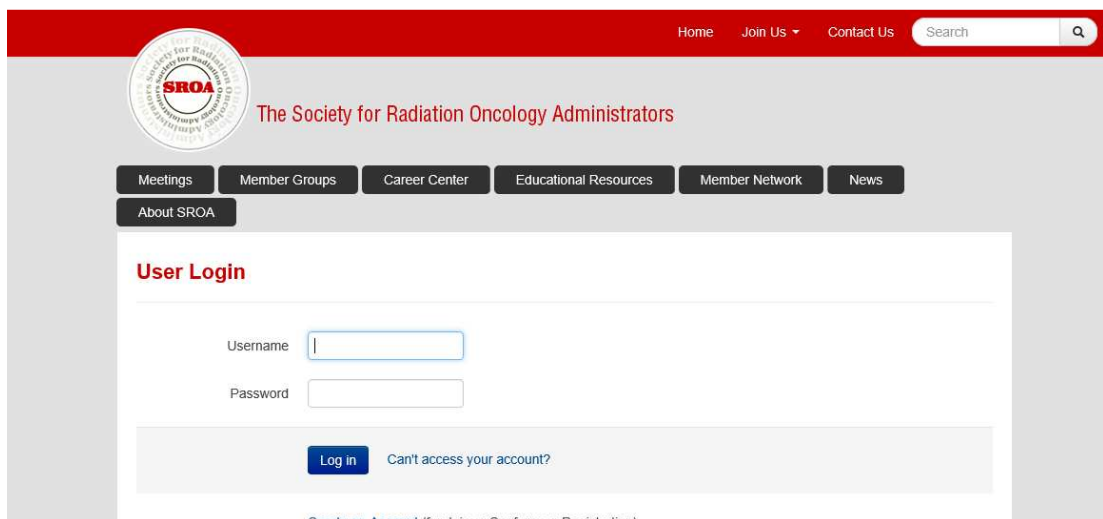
Home Join Us ▾ Contact Us Search

SROA
Society for Radiation Oncology Administrators

The Society for Radiation Oncology Administrators

Meetings Member Groups Career Center Educational Resources Member Network News About SROA

User Login

Username

Password

Log in Can't access your account?

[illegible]